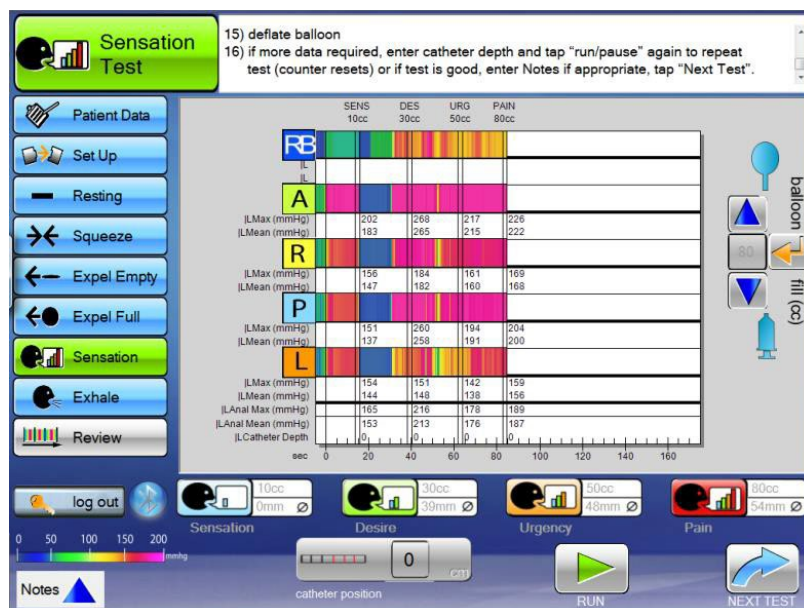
Sensation Test

15) deflate balloon
16) if more data required, enter catheter depth and tap "run/pause" again to repeat test (counter resets) or if test is good, enter Notes if appropriate, tap "Next Test".

Patient Data
Set Up
Resting
Squeeze
Expel Empty
Expel Full
Sensation
Exhale
Review

SENS 10cc
DES 30cc
URG 50cc
PAIN 80cc

RB
|L
|L

A
|LMax (mmHg) 202 268 217 226
|LMean (mmHg) 183 265 215 222

R
|LMax (mmHg) 156 184 161 169
|LMean (mmHg) 147 182 160 168

P
|LMax (mmHg) 151 260 194 204
|LMean (mmHg) 137 258 191 200

L
|LMax (mmHg) 154 151 142 159
|LMean (mmHg) 144 148 138 156
|LAnal Max (mmHg) 165 216 178 189
|LAnal Mean (mmHg) 153 213 176 187
|LCatheter Depth 0 0 0 0

sec 0 20 40 60 80 100 120 140 160

balloon
80
fill (cc)

log out

10cc
0mm
Sensation
30cc
39mm
Desire
50cc
48mm
Urgency
80cc
54mm
Pain

0 50 100 150 200
mmhg

0
catheter position
RUN
NEXT TEST
Notes